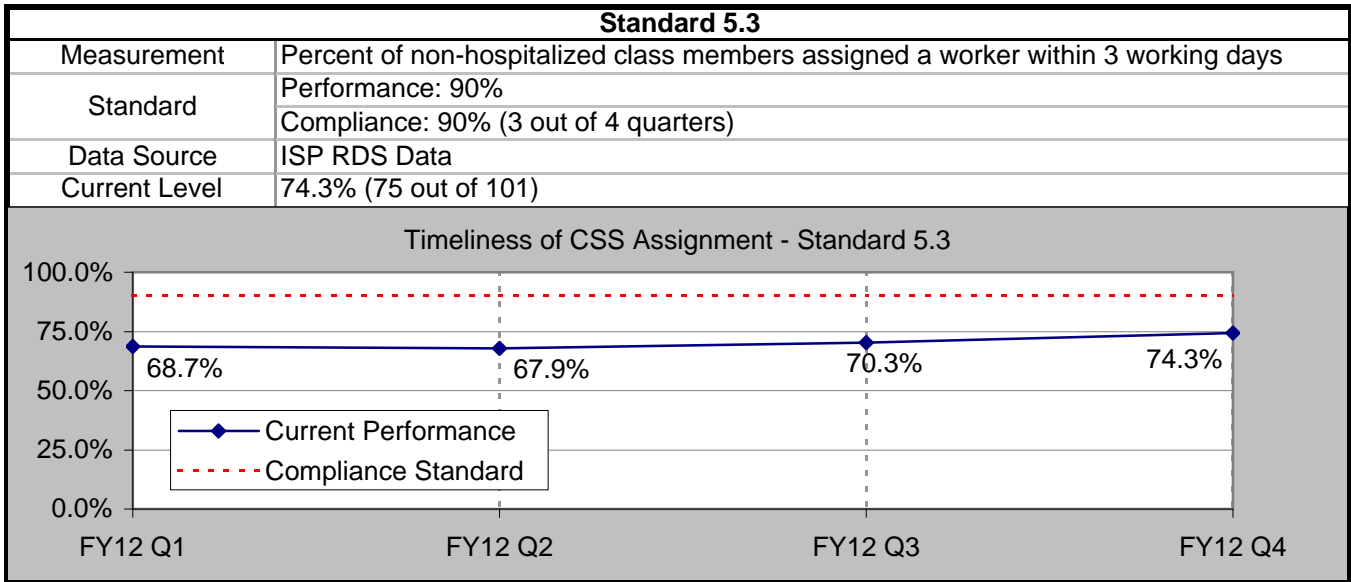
| Standard 5.3 | |
|---|---|
| Measurement | Percent of non-hospitalized class members assigned a worker within 3 working days |
| Standard | Performance: 90% |
| | Compliance: 90% (3 out of 4 quarters) |
| Data Source | ISP RDS Data |
| Current Level | 74.3% (75 out of 101) |

Timeliness of CSS Assignment - Standard 5.3

100.0%
75.0%
50.0%
25.0%
0.0%

68.7%
67.9%
70.3%
74.3%

Current Performance
Compliance Standard

FY12 Q1
FY12 Q2
FY12 Q3
FY12 Q4